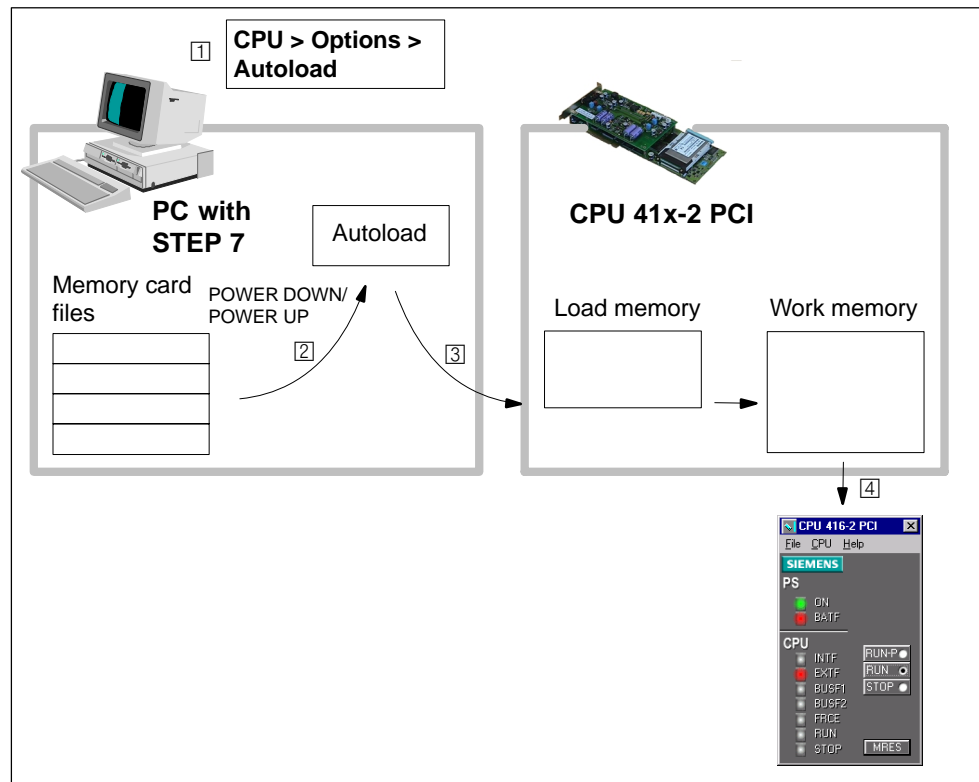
1 CPU > Options > Autoload

PC with STEP 7

Autoload

CPU 41x-2 PCI

Memory card files

POWER DOWN/ POWER UP

2

3

Load memory

Work memory

4

CPU 416-2 PCI

File CPU Help

SIEMENS

PS

ON

BATF

CPU

INTF

EXTF

BUSF1

BUSF2

FRCE

RUN

STOP

RUN-P

RUN

STOP

MRES